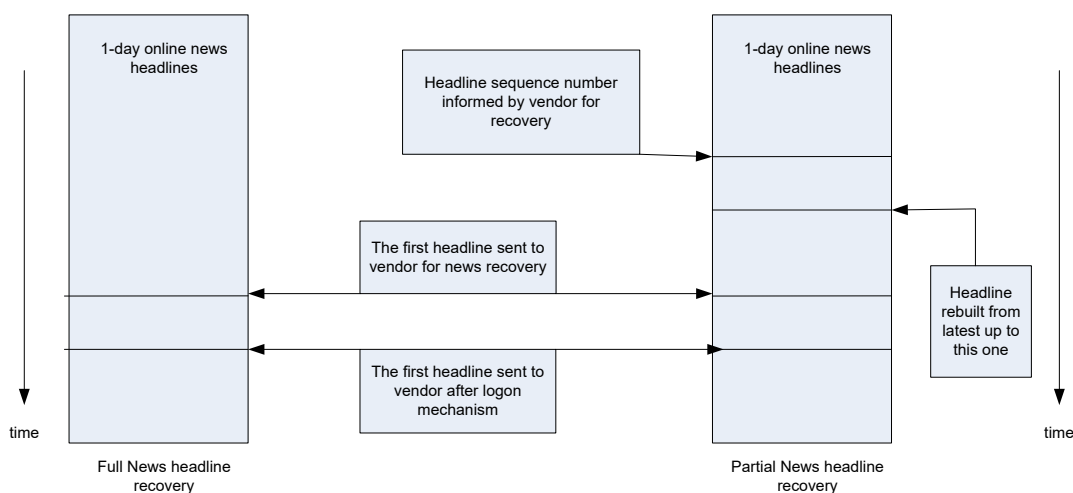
1-day online news headlines

Headline sequence number informed by vendor for recovery

1-day online news headlines

The first headline sent to vendor for news recovery

Headline rebuilt from latest up to this one

The first headline sent to vendor after logon mechanism

time

time

Full News headline recovery

Partial News headline recovery